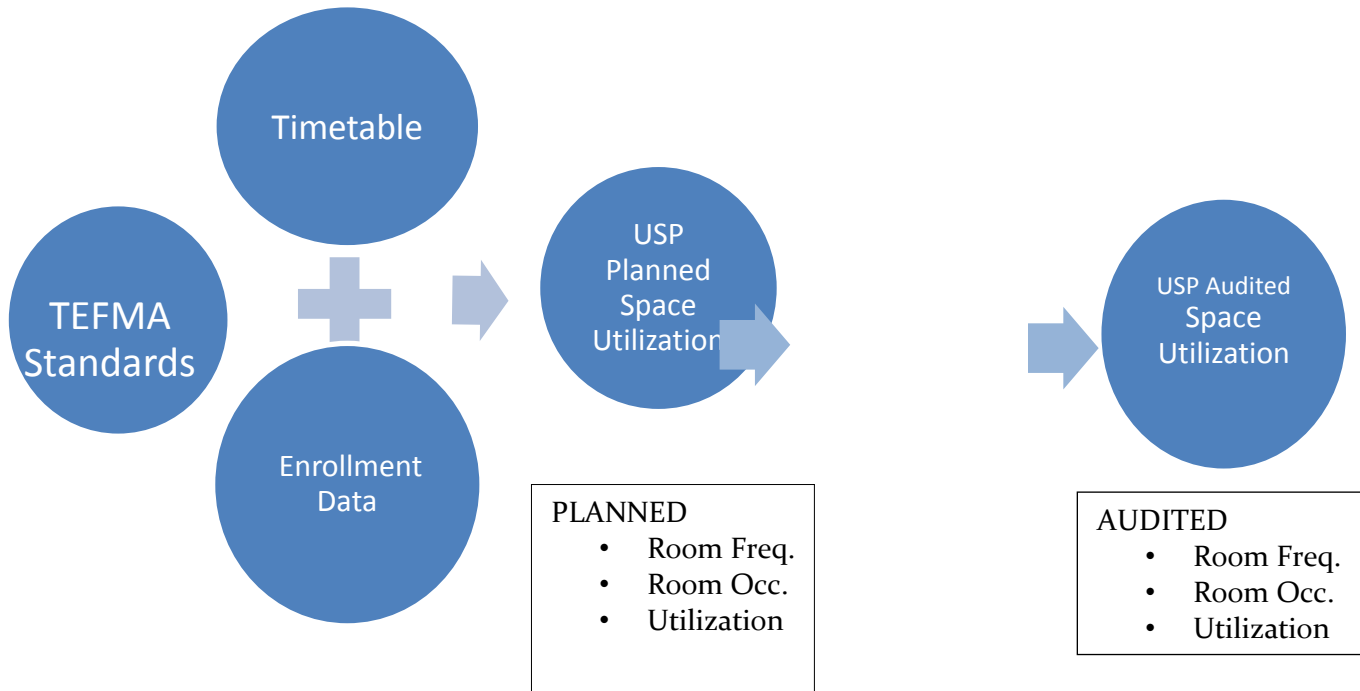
Timetable

TEFMA Standards

Enrollment Data

USP Planned Space Utilization

USP Audited Space Utilization

PLANNED
- Room Freq.
- Room Occ.
- Utilization

AUDITED
- Room Freq.
- Room Occ.
- Utilization